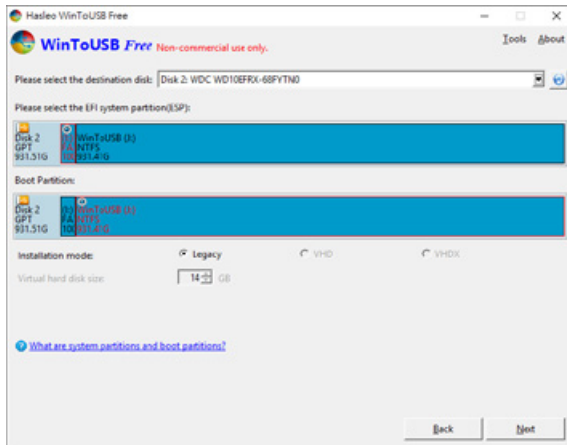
Hasleo WinToUSB Free

WinToUSB Free Non-commercial use only.

Tools About

Please select the destination disk: Disk 2: WDC WD10EFRX-68FYTN0

Please select the EFI system partition(ESP):

Disk 2
GPT
931.51G

(I:)
FA
10

WinToUSB (J:)
NTFS
931.41G

Boot Partition:

Disk 2
GPT
931.51G

(I:)
FA
10

WinToUSB (J:)
NTFS
931.41G

Installation mode: Legacy VHD VHDX

Virtual hard disk size: 14 GB

What are system partitions and boot partitions?

Back Next